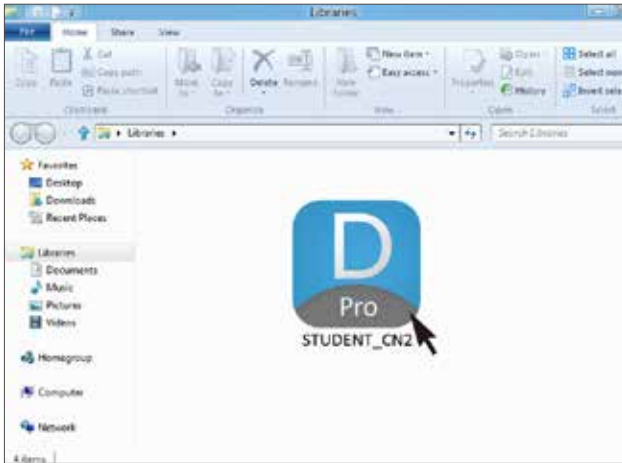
Libraries

File Home Share View

Copy Paste Cut Copy path Paste shortcut Clipboard

Move to Copy to Delete Rename Organize

New folder New item Easy access New

Properties Open Edit History Open

Select all Select none Invert selection Select

Libraries

Search Libraries

Favorites
Desktop
Downloads
Recent Places

Libraries
Documents
Music
Pictures
Videos

Homegroup

Computer

Network

D
Pro
STUDENT_CN2

4 items